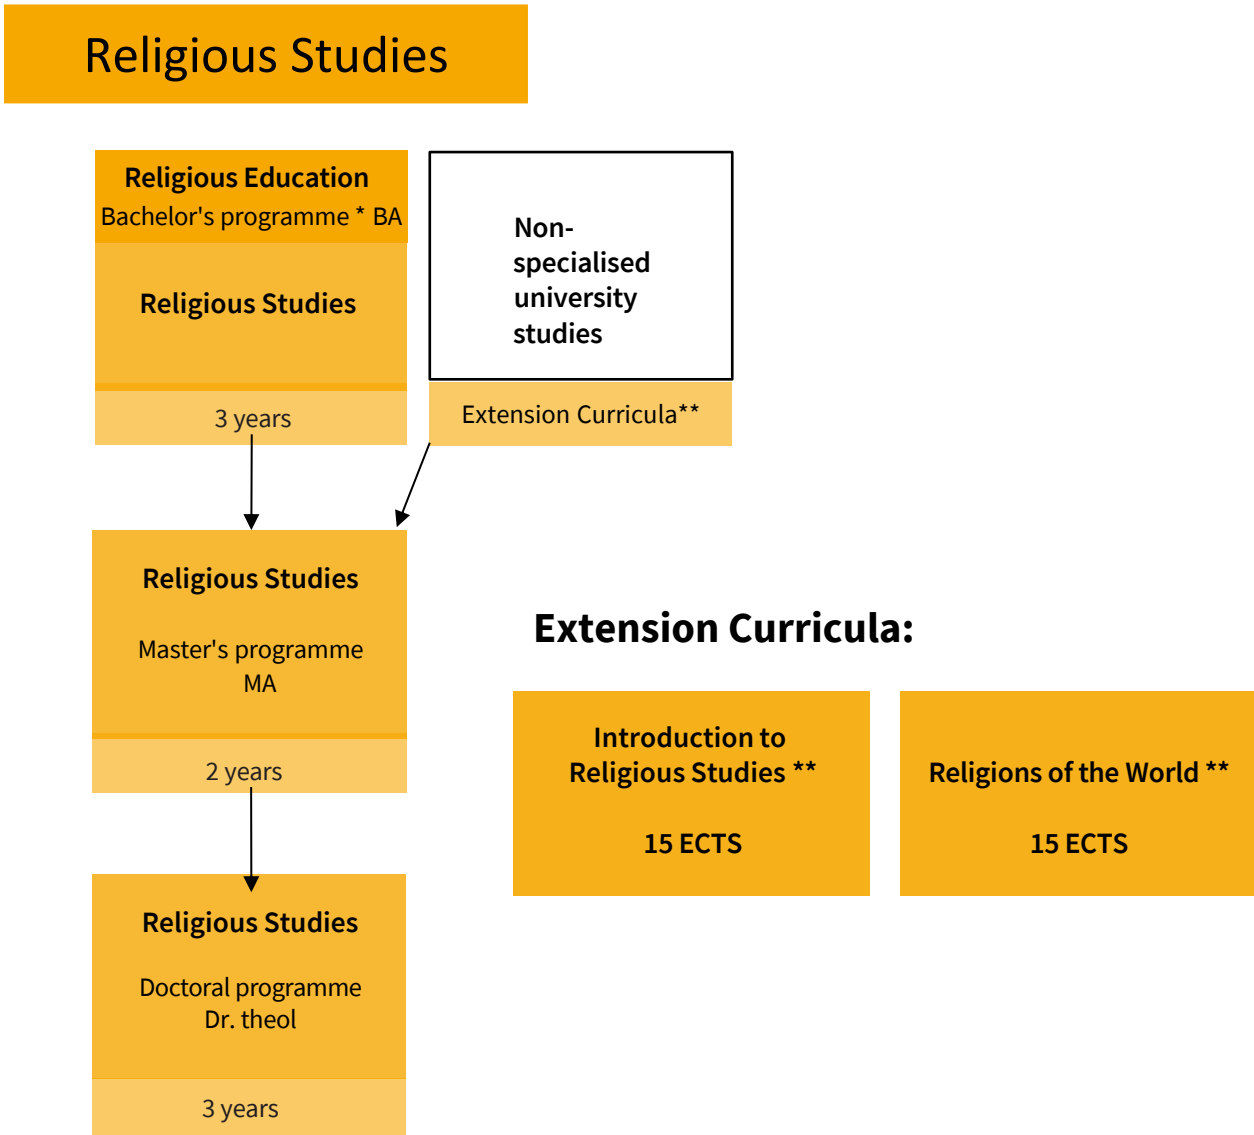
Religious Studies

Religious Education
Bachelor's programme * BA

Religious Studies

3 years

Non-specialised university studies

Extension Curricula**

Religious Studies

Master's programme
MA

2 years

Religious Studies

Doctoral programme
Dr. theol

3 years

Extension Curricula:

Introduction to Religious Studies **

15 ECTS

Religions of the World **

15 ECTS